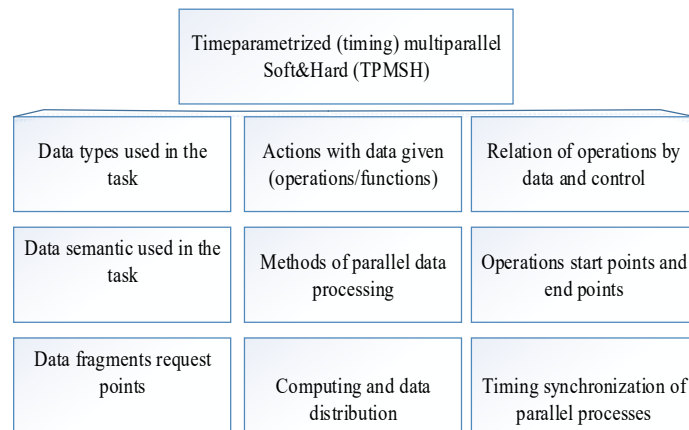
Timeparametrized (timing) multiparallel Soft&Hard (TPMSH)

Data types used in the task

Data semantic used in the task

Data fragments request points

Actions with data given (operations/functions)

Methods of parallel data processing

Computing and data distribution

Relation of operations by data and control

Operations start points and end points

Timing synchronization of parallel processes